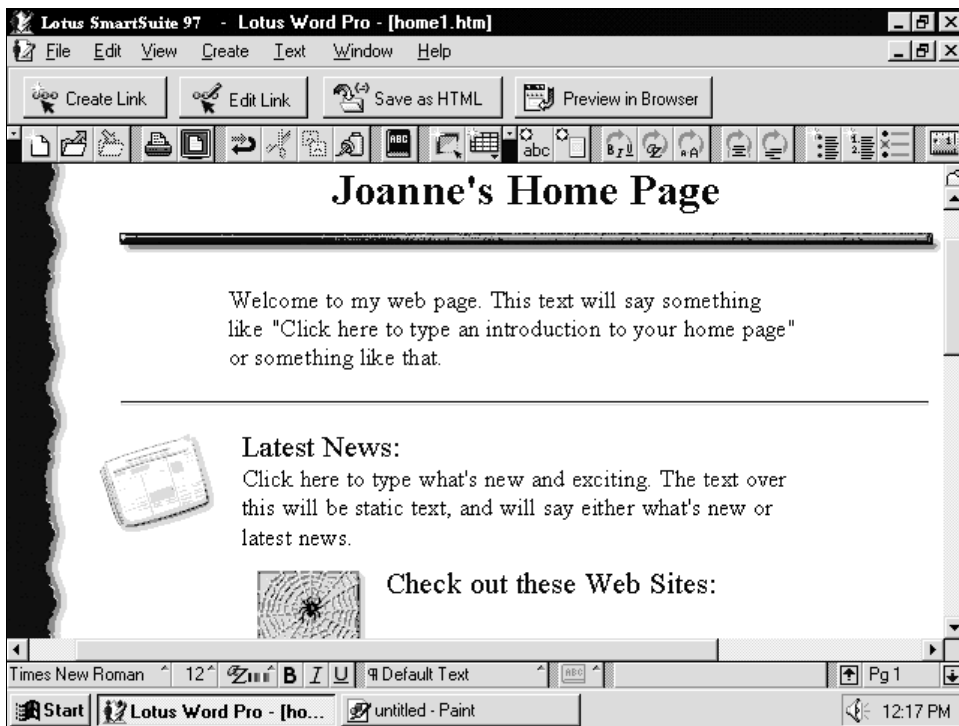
Lotus SmartSuite 97 - Lotus Word Pro - [home1.htm]

File Edit View Create Text Window Help

Create Link Edit Link Save as HTML Preview in Browser

abc

Joanne's Home Page

Welcome to my web page. This text will say something like "Click here to type an introduction to your home page" or something like that.

Latest News:
Click here to type what's new and exciting. The text over this will be static text, and will say either what's new or latest news.

Check out these Web Sites:

Times New Roman 12 B I U Default Text Pg 1

Start Lotus Word Pro - [ho... untitled - Paint 12:17 PM